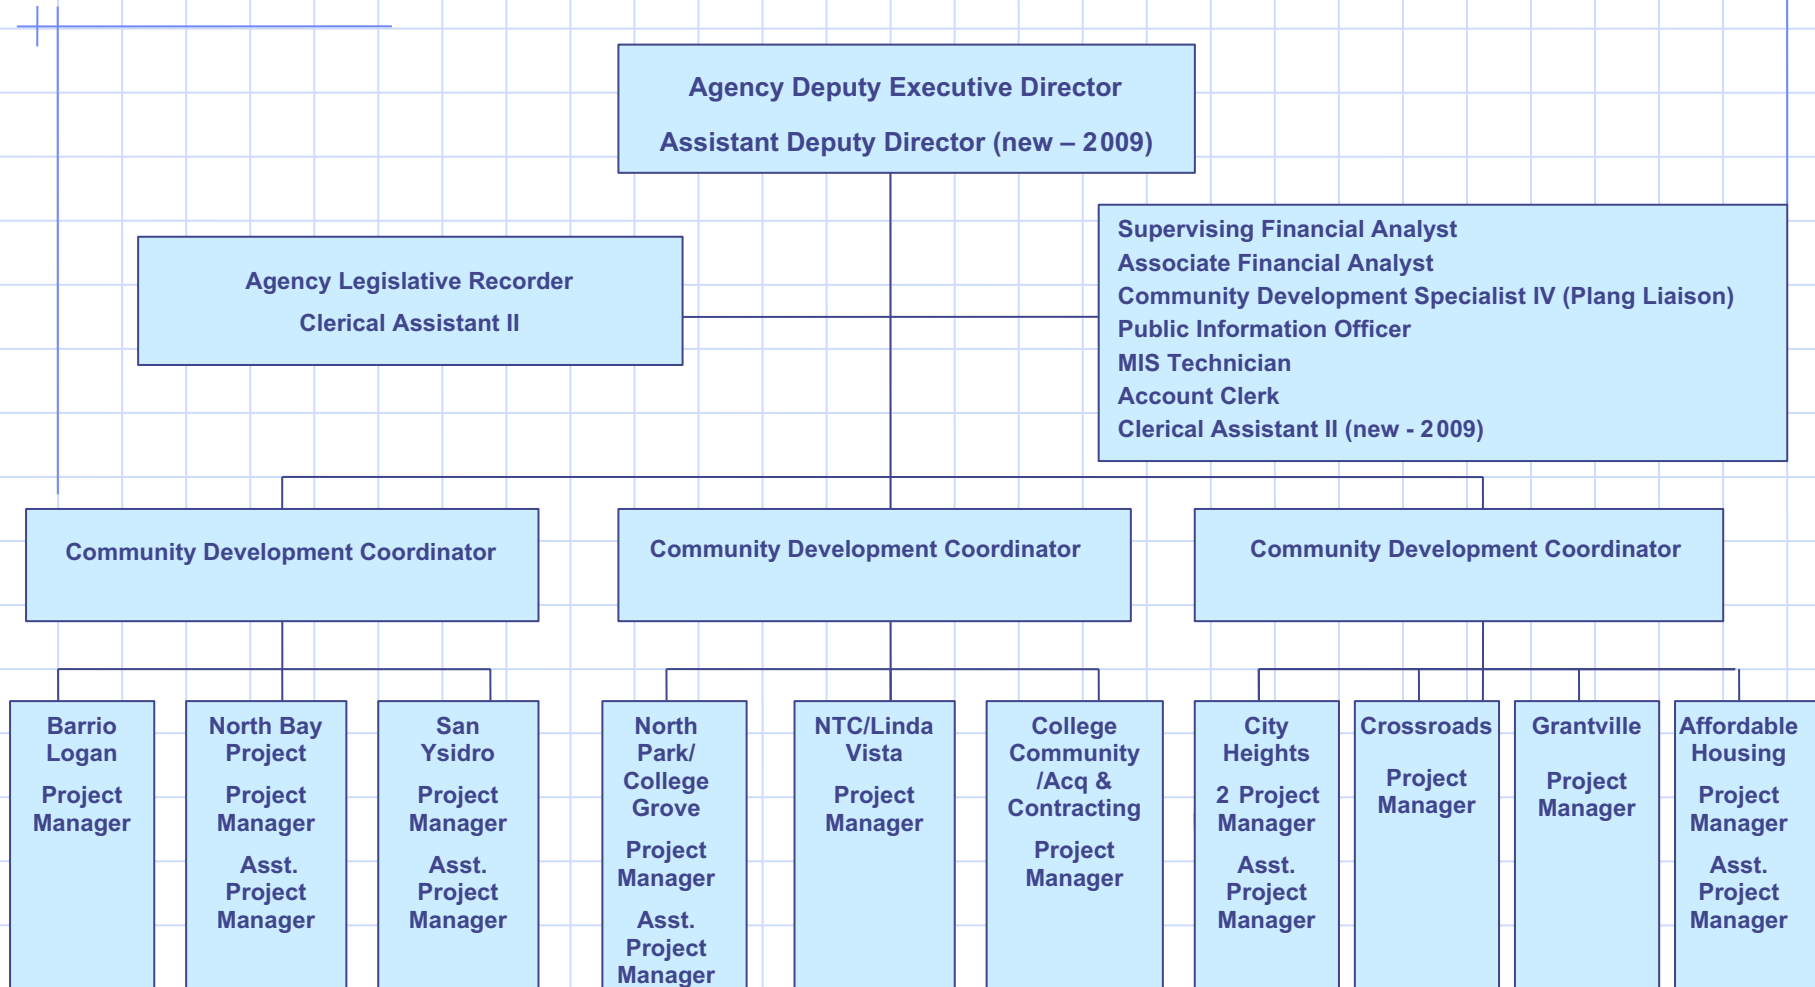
Agency Deputy Executive Director

Assistant Deputy Director (new – 2009)

Agency Legislative Recorder
Clerical Assistant II

Supervising Financial Analyst
Associate Financial Analyst
Community Development Specialist IV (Plang Liaison)
Public Information Officer
MIS Technician
Account Clerk
Clerical Assistant II (new - 2009)

Community Development Coordinator

Community Development Coordinator

Community Development Coordinator

Barrio Logan

Project Manager

North Bay Project

Project Manager

Asst. Project Manager

San Ysidro

Project Manager

Asst. Project Manager

North Park/ College Grove

Project Manager

Asst. Project Manager

NTC/Linda Vista

Project Manager

College Community /Acq & Contracting

Project Manager

City Heights

2 Project Manager

Asst. Project Manager

Crossroads

Project Manager

Grantville

Project Manager

Affordable Housing

Project Manager

Asst. Project Manager